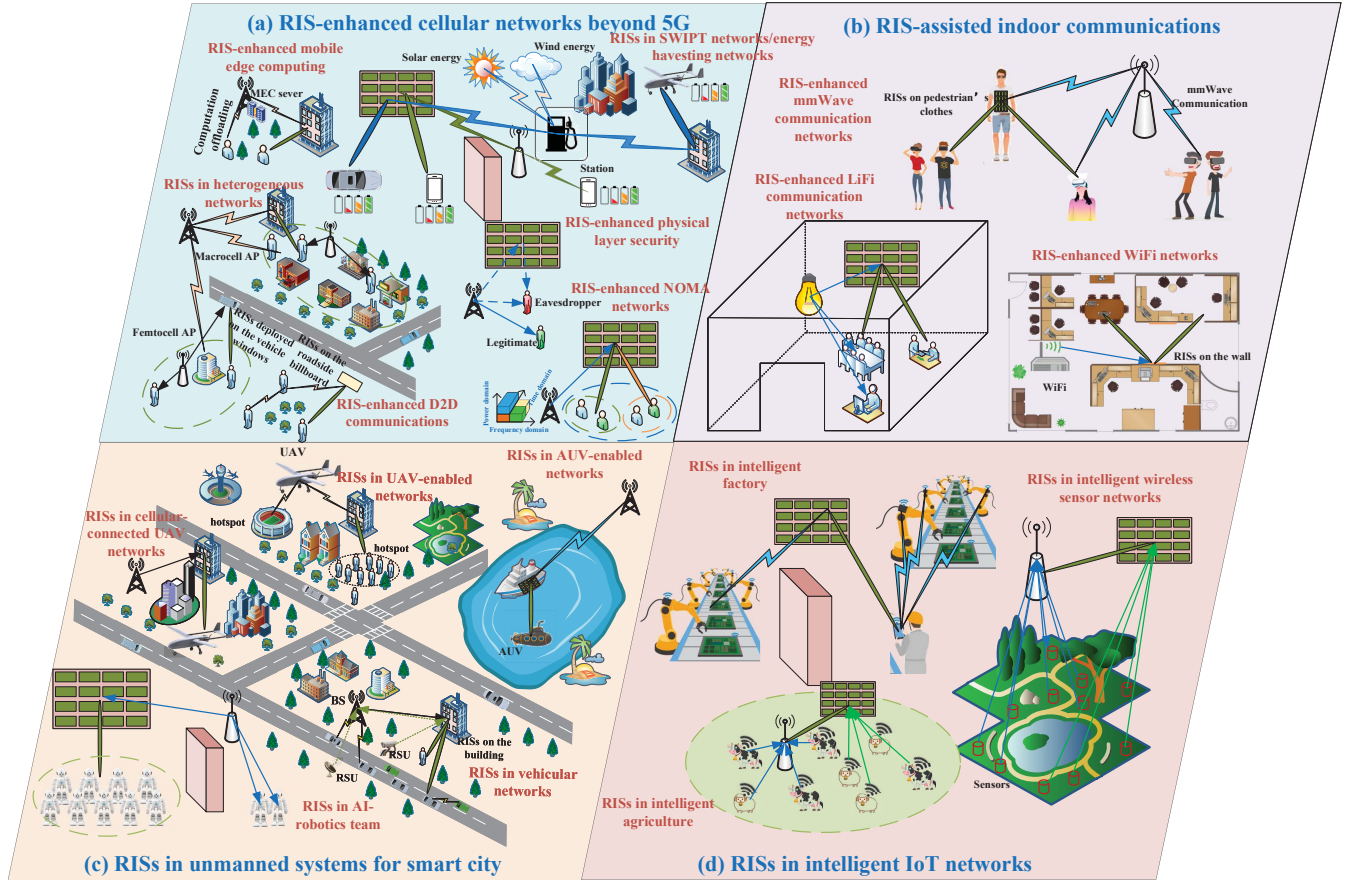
(a) RIS-enhanced cellular networks beyond 5G

RIS-enhanced mobile edge computing

MEC sever

Computation offloading

Solar energy

Wind energy

RISs in SWIPT networks/energy havesting networks

Station

RISs in heterogeneous networks

Macrocell AP

Femtocell AP

RISs deployed on the vehicle windows

RISs on the roadside billboard

RIS-enhanced physical layer security

Eavesdropper

Legitimate

RIS-enhanced NOMA networks

Power domain

Frequency domain

Time domain

RIS-enhanced D2D communications

(b) RIS-assisted indoor communications

RIS-enhanced mmWave communication networks

RISs on pedestrian' clothes

mmWave Communication

RIS-enhanced LiFi communication networks

RIS-enhanced WiFi networks

WiFi

RISs on the wall

(c) RISs in unmanned systems for smart city

UAV

RISs in UAV-enabled networks

hotspot

hotspot

RISs in cellular-connected UAV networks

RISs in AUV-enabled networks

AUV

BS

RSU

RSU

RISs on the building

RISs in vehicular networks

RISs in AI-robotics team

(d) RISs in intelligent IoT networks

RISs in intelligent factory

RISs in intelligent wireless sensor networks

Sensors

RISs in intelligent agriculture